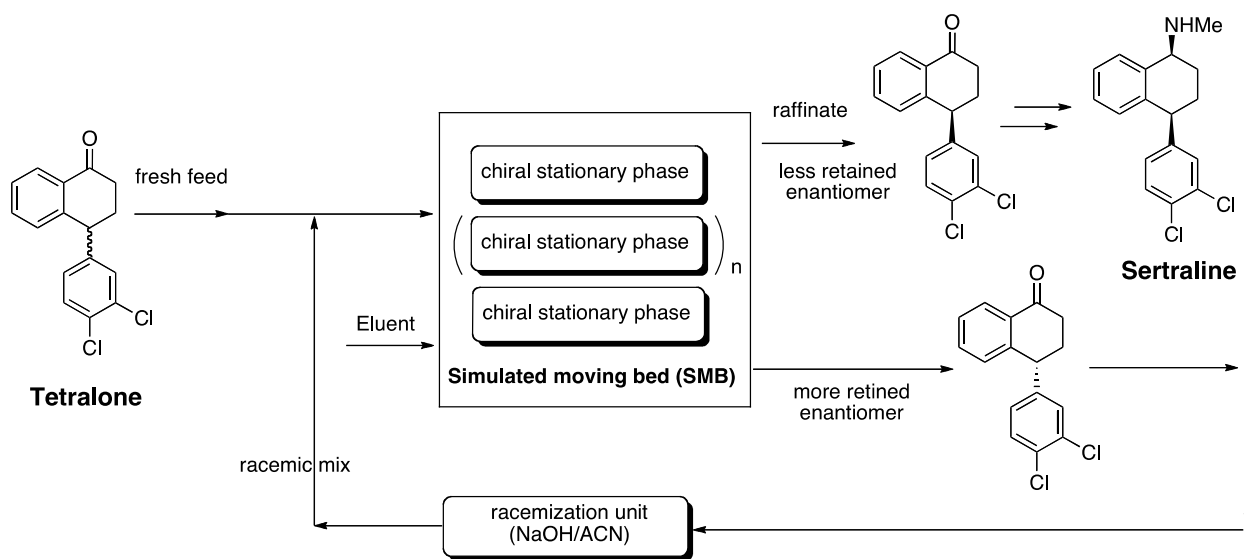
O

fresh feed

Cl

Cl

Tetralone

chiral stationary phase

chiral stationary phase

n

chiral stationary phase

Eluent

Simulated moving bed (SMB)

raffinate

less retained enantiomer

O

Cl

Cl

NHMe

Cl

Cl

Sertraline

more retined enantiomer

O

Cl

Cl

racemic mix

racemization unit (NaOH/ACN)